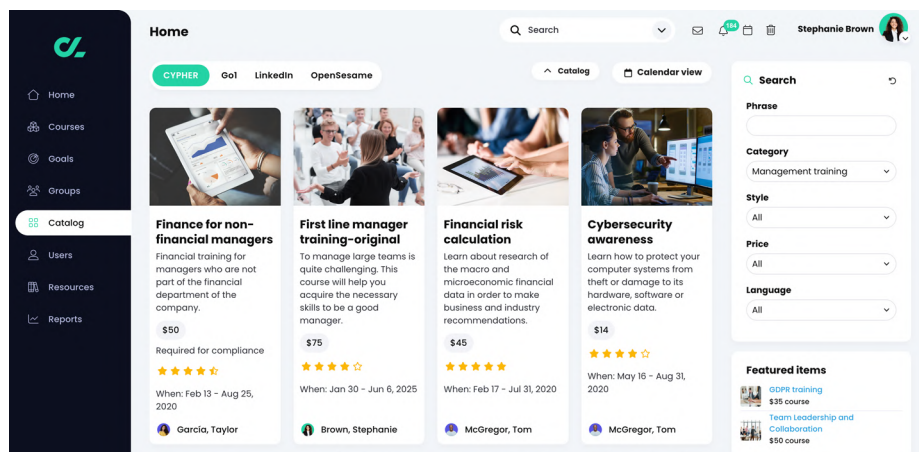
Home
Courses
Goals
Groups
Catalog
Users
Resources
Reports

Home

Search

104

Stephanie Brown

CYPHER Go1 LinkedIn OpenSesame

Catalog

Calendar view

Finance for non-financial managers
Financial training for managers who are not part of the financial department of the company.
$50
Required for compliance
When: Feb 13 - Aug 25, 2020
Garcia, Taylor

First line manager training-original
To manage large teams is quite challenging. This course will help you acquire the necessary skills to be a good manager.
$75
When: Jan 30 - Jun 6, 2025
Brown, Stephanie

Financial risk calculation
Learn about research of the macro and microeconomic financial data in order to make business and industry recommendations.
$45
When: Feb 17 - Jul 31, 2020
McGregor, Tom

Cybersecurity awareness
Learn how to protect your computer systems from theft or damage to its hardware, software or electronic data.
$14
When: May 16 - Aug 31, 2020
McGregor, Tom

Search
Phrase
Category
Management training
Style
All
Price
All
Language
All

Featured items
GDPR training
$35 course
Team Leadership and Collaboration
$50 course